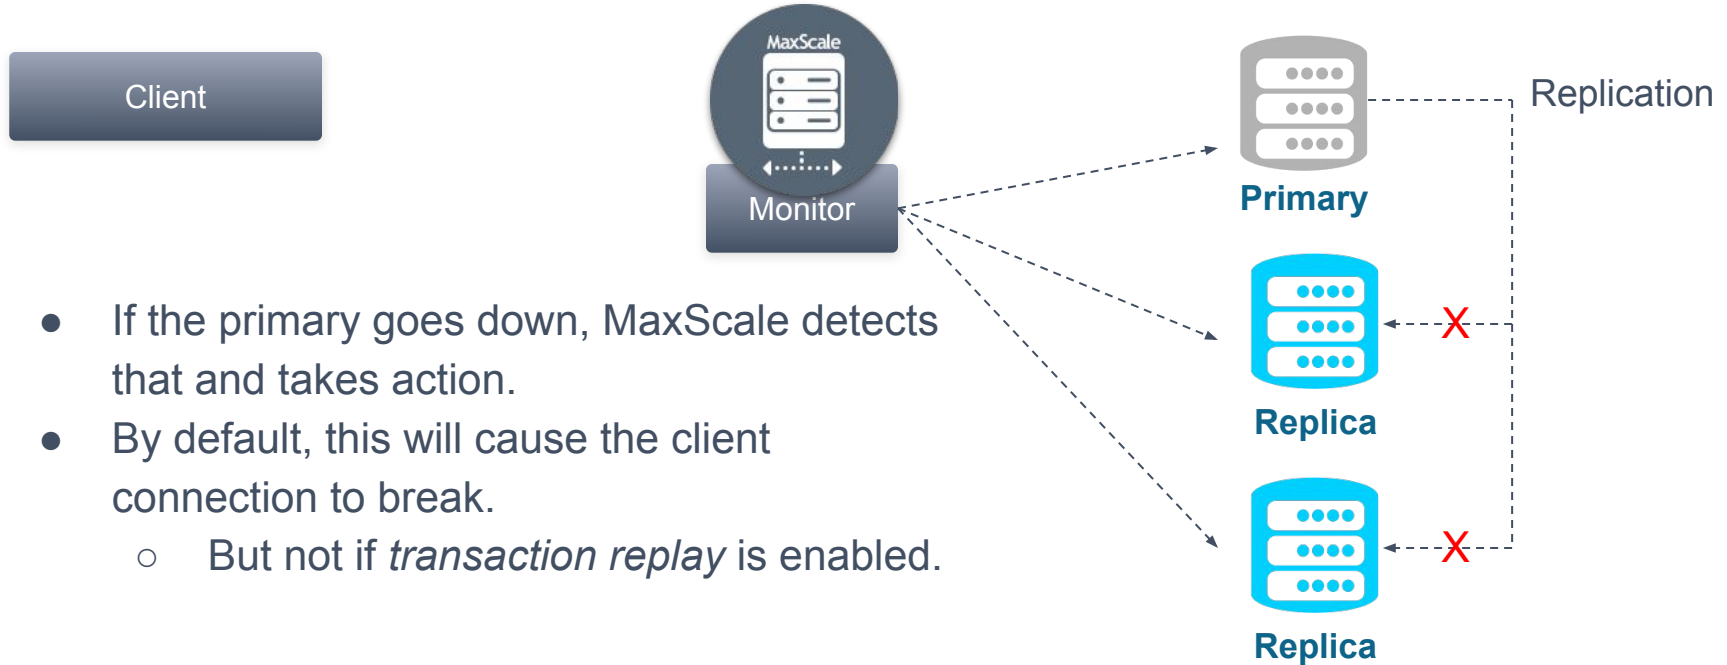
Client

MaxScale

Monitor

Primary

Replication

X

Replica

X

Replica

- If the primary goes down, MaxScale detects that and takes action.
- By default, this will cause the client connection to break.
  - But not if *transaction replay* is enabled.